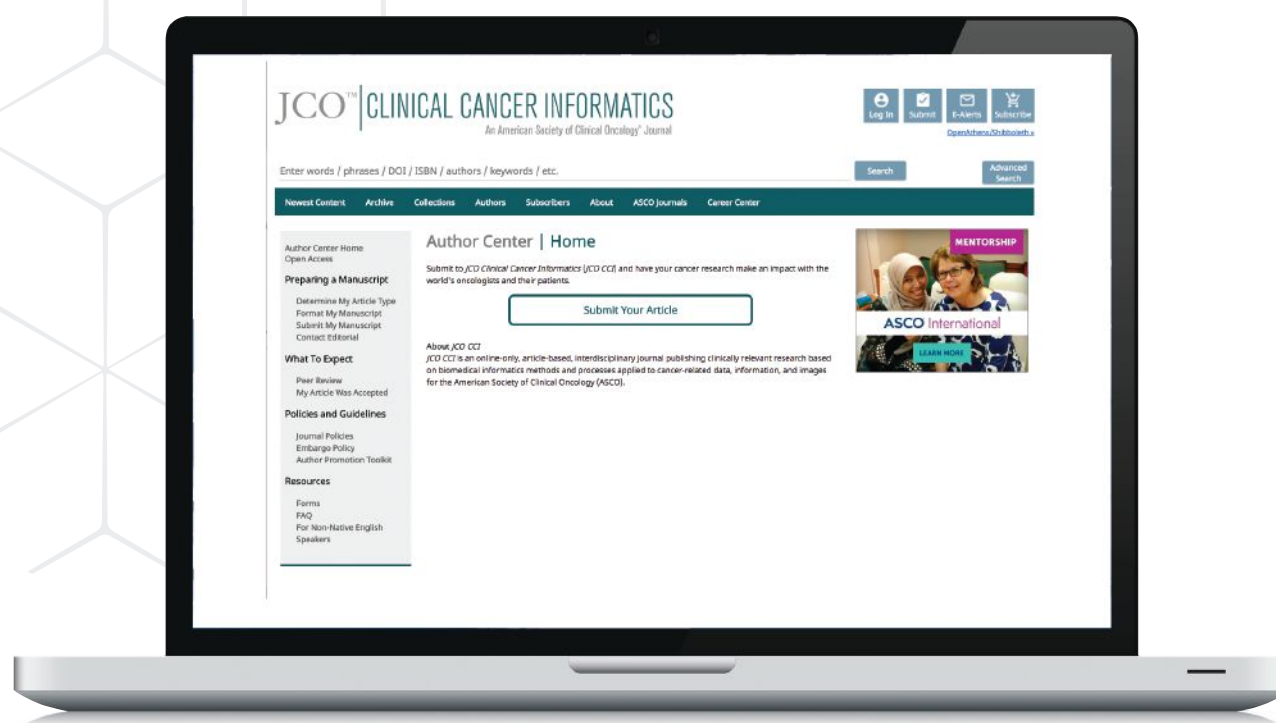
JCO™ | CLINICAL CANCER INFORMATICS
An American Society of Clinical Oncology® Journal

Log In Submit E-Alerts Subscribe
OpenAthens/Shibboleth »

Enter words / phrases / DOI / ISBN / authors / keywords / etc.
Search
Advanced Search

Newest Content Archive Collections Authors Subscribers About ASCO Journals Career Center

Author Center Home
Open Access
Preparing a Manuscript
Determine My Article Type
Format My Manuscript
Submit My Manuscript
Contact Editorial
What To Expect
Peer Review
My Article Was Accepted
Policies and Guidelines
Journal Policies
Embargo Policy
Author Promotion Toolkit
Resources
Forms
FAQ
For Non-Native English Speakers

Author Center | Home

Submit to *JCO Clinical Cancer Informatics* (*JCO CCI*) and have your cancer research make an impact with the world's oncologists and their patients.

Submit Your Article

About *JCO CCI*
*JCO CCI* is an online-only, article-based, interdisciplinary journal publishing clinically relevant research based on biomedical informatics methods and processes applied to cancer-related data, information, and images for the American Society of Clinical Oncology (ASCO).

MENTORSHIP
ASCO International
LEARN MORE